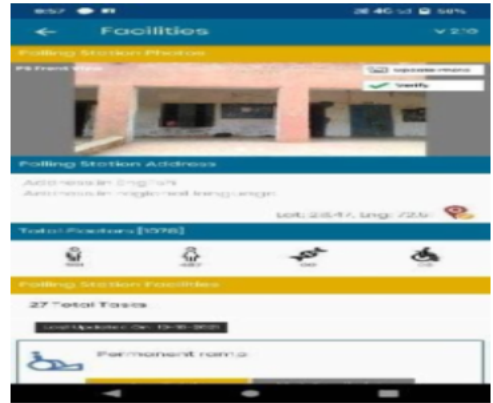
8:57

Facilities

Polling Station Photos

PS Front View

Update Photo

Verify

Polling Station Address

Address in English

Address in regional language

Lat: 28.47, Lng: 72.6

Total Electors [1076]

27 Total Tasks

Last Updated On: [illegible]

Permanent ramp